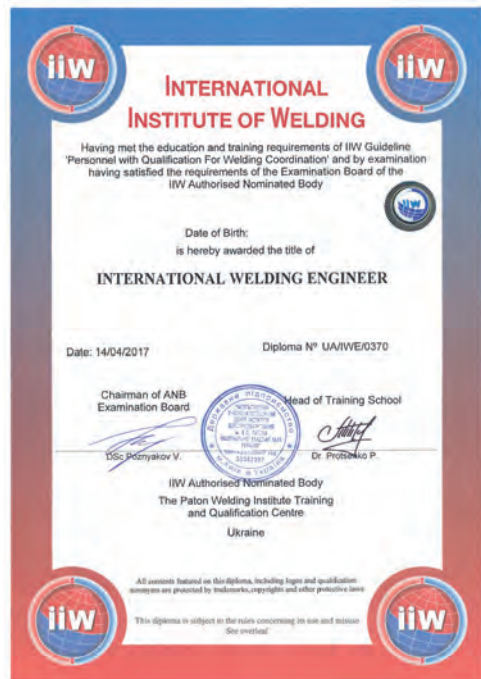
iiw

iiw

INTERNATIONAL INSTITUTE OF WELDING

Having met the education and training requirements of IIW Guideline 'Personnel with Qualification For Welding Coordination' and by examination having satisfied the requirements of the Examination Board of the IIW Authorised Nominated Body

iiw

Date of Birth:
is hereby awarded the title of

INTERNATIONAL WELDING ENGINEER

Date: 14/04/2017

Diploma Nº UA/IWE/0370

Chairman of ANB Examination Board

Head of Training School

DSc Poznyakov V.

Dr. Protsenko P.

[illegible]

IIW Authorised Nominated Body
The Paton Welding Institute Training and Qualification Centre
Ukraine

All contents featured on this diploma, including logos and qualification acronyms are protected by trademarks, copyrights and other protective laws

This diploma is subject to the rules concerning its use and misuse. See overleaf.

iiw

iiw